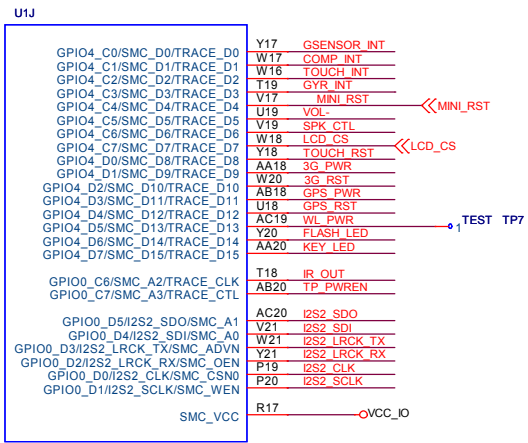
U1J

GPIO4_C0/SMC_D0/TRACE_D0 Y17 GSENSOR_INT
GPIO4_C1/SMC_D1/TRACE_D1 W17 COMP_INT
GPIO4_C2/SMC_D2/TRACE_D2 W16 TOUCH_INT
GPIO4_C3/SMC_D3/TRACE_D3 T19 GYR_INT
GPIO4_C4/SMC_D4/TRACE_D4 V17 MINI_RST MINI_RST
GPIO4_C5/SMC_D5/TRACE_D5 U19 VOL-
GPIO4_C6/SMC_D6/TRACE_D6 V19 SPK_CTL
GPIO4_C7/SMC_D7/TRACE_D7 W18 LCD_CS LCD_CS
GPIO4_D0/SMC_D8/TRACE_D8 Y18 TOUCH_RST
GPIO4_D1/SMC_D9/TRACE_D9 AA18 3G_PWR
GPIO4_D2/SMC_D10/TRACE_D10 W20 3G_RST
GPIO4_D3/SMC_D11/TRACE_D11 AB18 GPS_PWR
GPIO4_D4/SMC_D12/TRACE_D12 U18 GPS_RST
GPIO4_D5/SMC_D13/TRACE_D13 AC19 WL_PWR
GPIO4_D6/SMC_D14/TRACE_D14 Y20 FLASH_LED 1 TEST TP7
GPIO4_D7/SMC_D15/TRACE_D15 AA20 KEY_LED

GPIO0_C6/SMC_A2/TRACE_CLK T18 IR_OUT
GPIO0_C7/SMC_A3/TRACE_CTL AB20 TP_PWREN

GPIO0_D5/I2S2_SDO/SMC_A1 AC20 I2S2_SDO
GPIO0_D4/I2S2_SDI/SMC_A0 V21 I2S2_SDI
GPIO0_D3/I2S2_LRCK_TX/SMC_ADVN W21 I2S2_LRCK_TX
GPIO0_D2/I2S2_LRCK_RX/SMC_OEN Y21 I2S2_LRCK_RX
GPIO0_D0/I2S2_CLK/SMC_CSN0 P19 I2S2_CLK
GPIO0_D1/I2S2_SCLK/SMC_WEN P20 I2S2_SCLK

SMC_VCC R17 VCC_IO